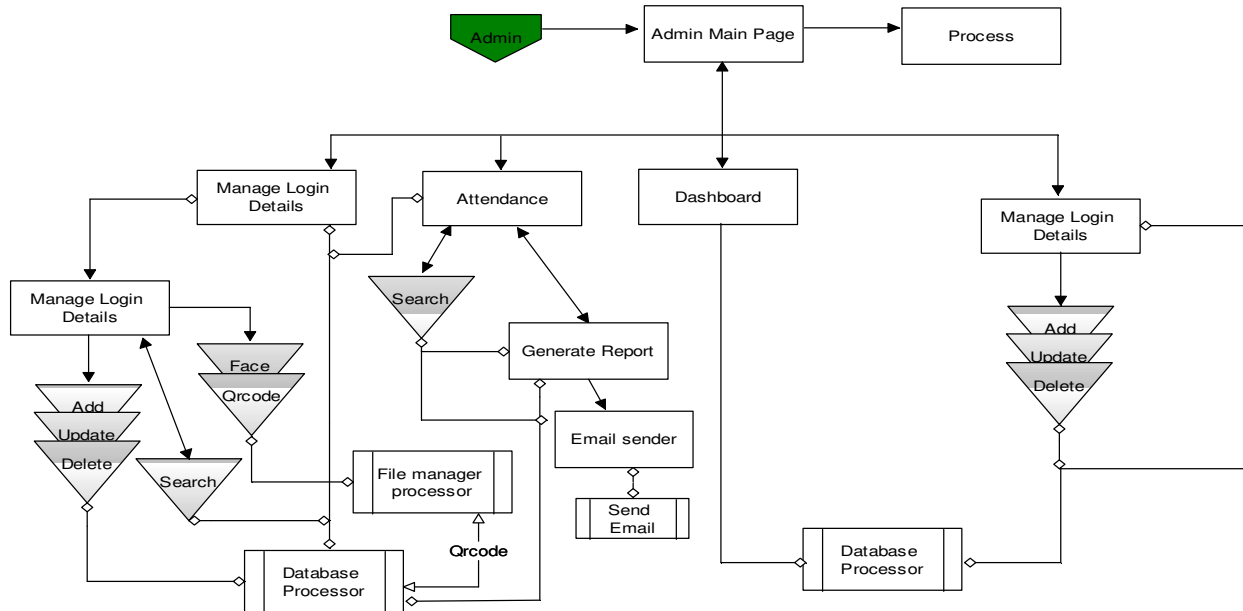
Admin

Admin Main Page

Process

Manage Login Details

Attendance

Dashboard

Manage Login Details

Manage Login Details

Search

Generate Report

Face

Qrcode

Add

Update

Delete

Add

Update

Delete

Email sender

Search

File manager processor

Send Email

Qrcode

Database Processor

Database Processor